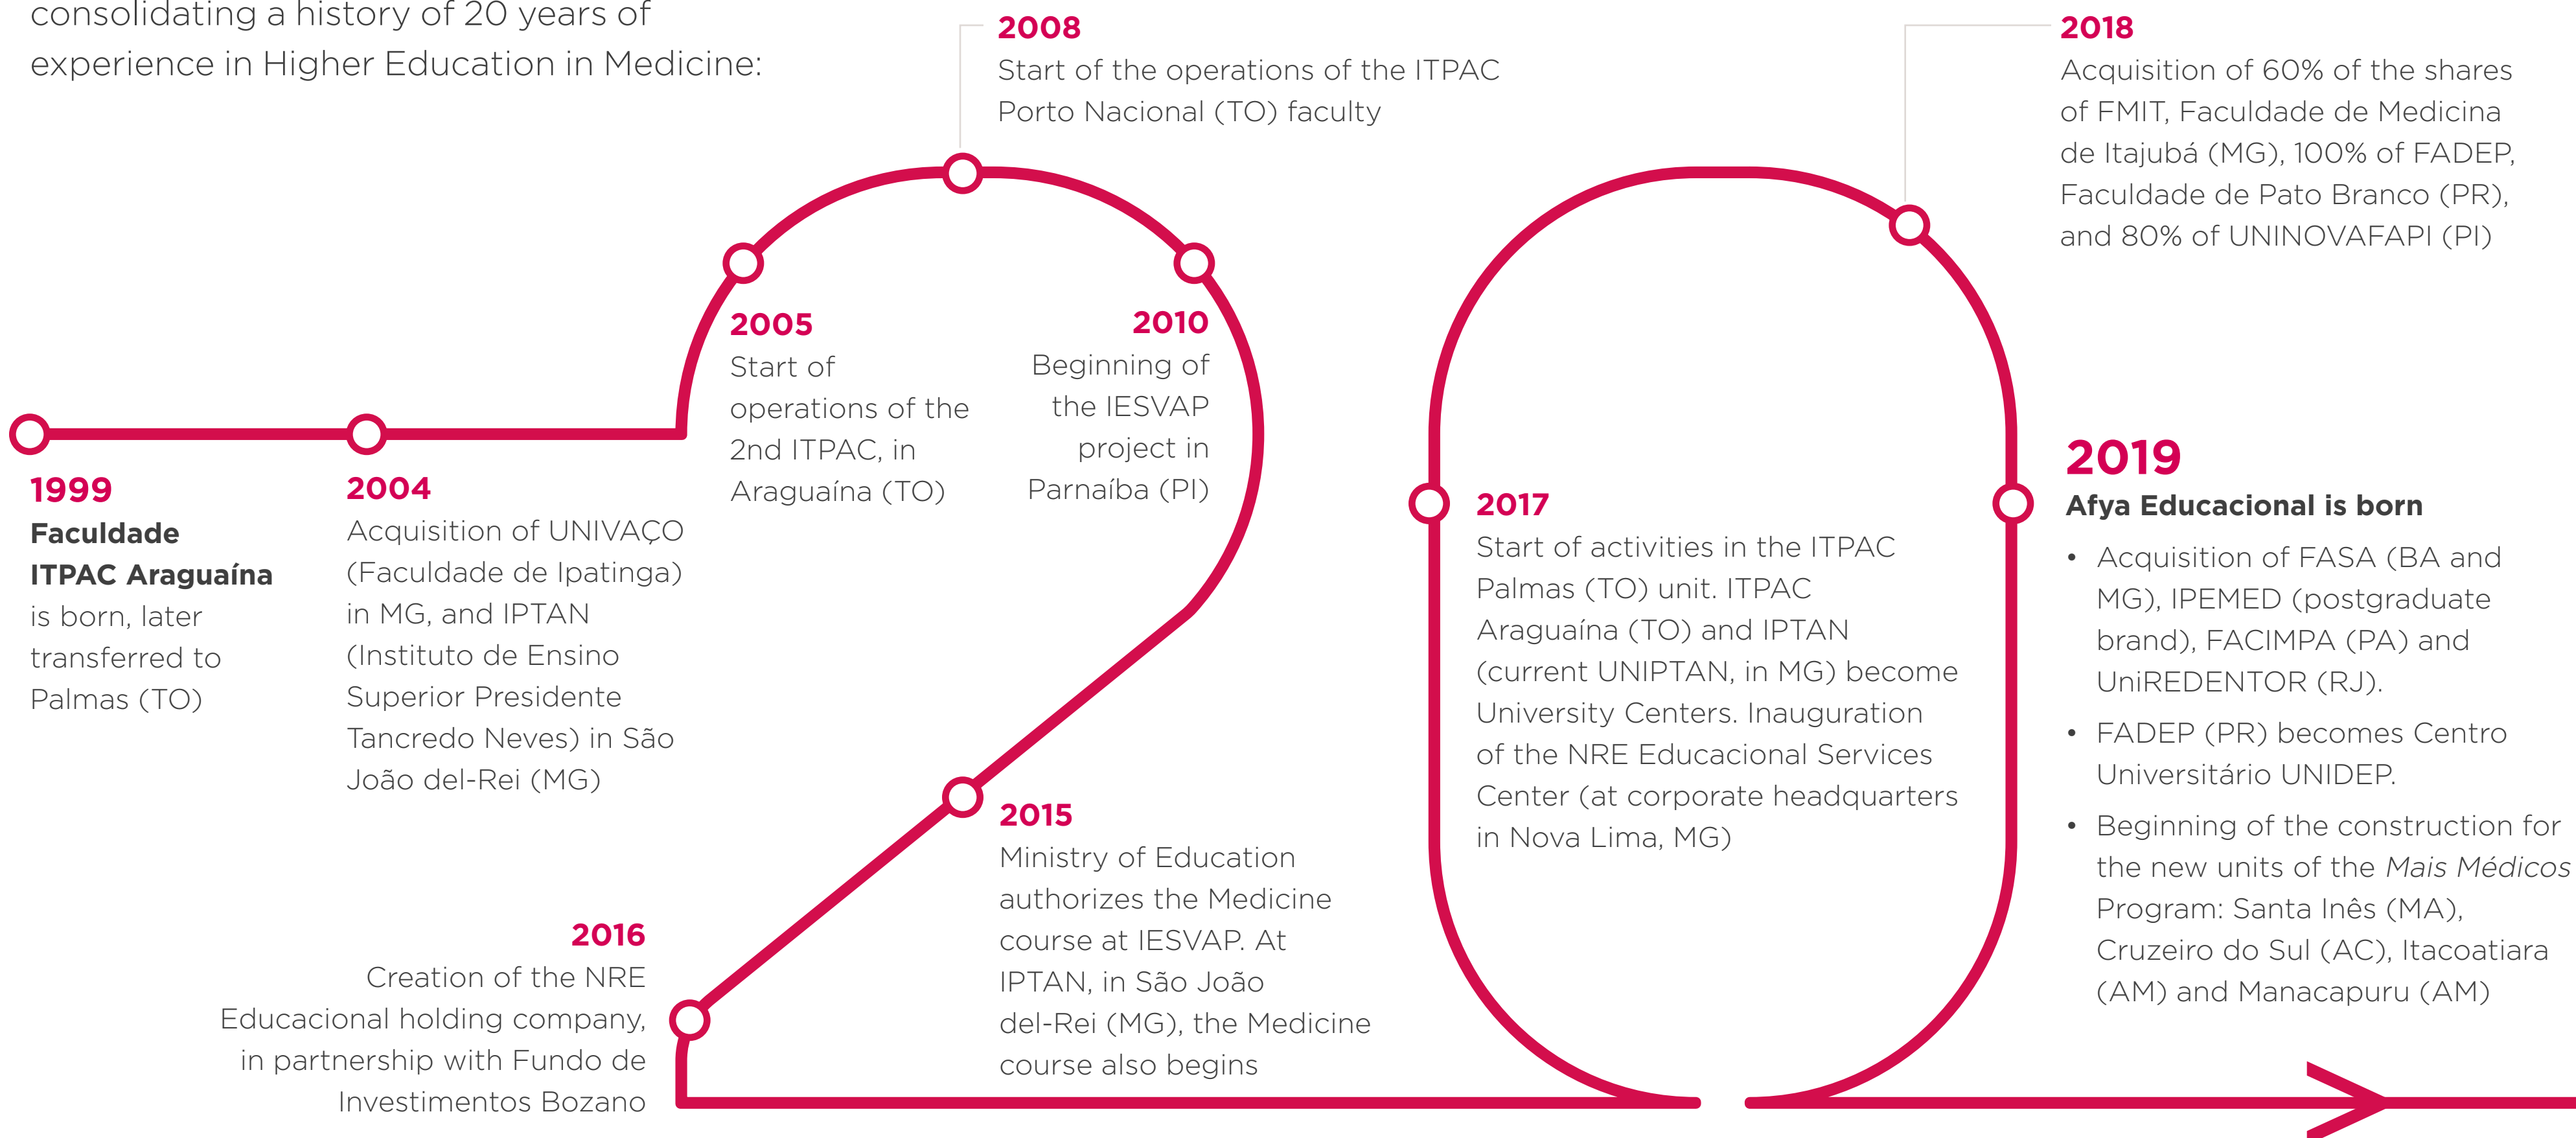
consolidating a history of 20 years of experience in Higher Education in Medicine:

1999
Faculdade ITPAC Araguaína is born, later transferred to Palmas (TO)

2004
Acquisition of UNIVAÇO (Faculdade de Ipatinga) in MG, and IPTAN (Instituto de Ensino Superior Presidente Tancredo Neves) in São João del-Rei (MG)

2005
Start of operations of the 2nd ITPAC, in Araguaína (TO)

2008
Start of the operations of the ITPAC Porto Nacional (TO) faculty

2010
Beginning of the IESVAP project in Parnaíba (PI)

2015
Ministry of Education authorizes the Medicine course at IESVAP. At IPTAN, in São João del-Rei (MG), the Medicine course also begins

2016
Creation of the NRE Educacional holding company, in partnership with Fundo de Investimentos Bozano

2017
Start of activities in the ITPAC Palmas (TO) unit. ITPAC Araguaína (TO) and IPTAN (current UNIPTAN, in MG) become University Centers. Inauguration of the NRE Educacional Services Center (at corporate headquarters in Nova Lima, MG)

2018
Acquisition of 60% of the shares of FMIT, Faculdade de Medicina de Itajubá (MG), 100% of FADEP, Faculdade de Pato Branco (PR), and 80% of UNINOVAFAPI (PI)

2019
Afya Educacional is born
• Acquisition of FASA (BA and MG), IPEMED (postgraduate brand), FACIMPA (PA) and UniREDENTOR (RJ).
• FADEP (PR) becomes Centro Universitário UNIDEP.
• Beginning of the construction for the new units of the Mais Médicos Program: Santa Inês (MA), Cruzeiro do Sul (AC), Itacoatiara (AM) and Manacapuru (AM)